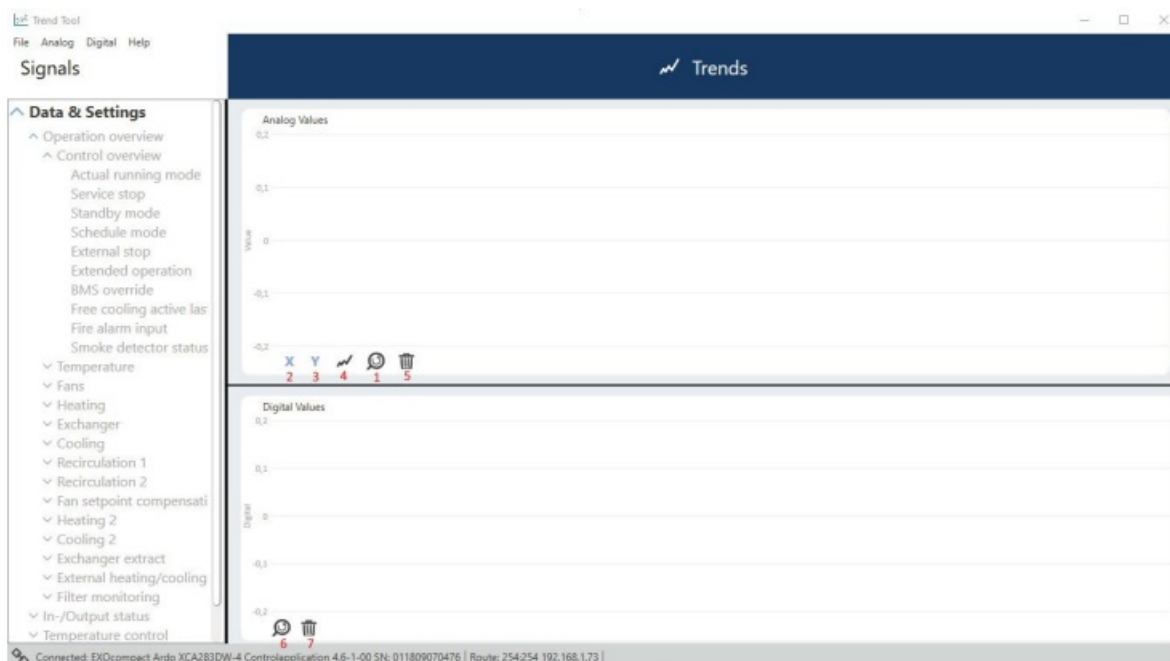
Trend Tool

File Analog Digital Help

Signals

Trends

Data & Settings
Operation overview
Control overview
Actual running mode
Service stop
Standby mode
Schedule mode
External stop
Extended operation
BMS override
Free cooling active las
Fire alarm input
Smoke detector status
Temperature
Fans
Heating
Exchanger
Cooling
Recirculation 1
Recirculation 2
Fan setpoint compensati
Heating 2
Cooling 2
Exchanger extract
External heating/cooling
Filter monitoring
In-/Output status
Temperature control

Analog Values
0,2
0,1
Value 0
-0,1
-0,2
X Y
2 3 4 1 5

Digital Values
0,2
0,1
Digital 0
-0,1
-0,2
6 7

Connected: EXOcompact Ardo XCA283DW-4 Controlapplication 4.6-1-00 SN: 011809070476 | Route: 254:254 192.168.1.73 |